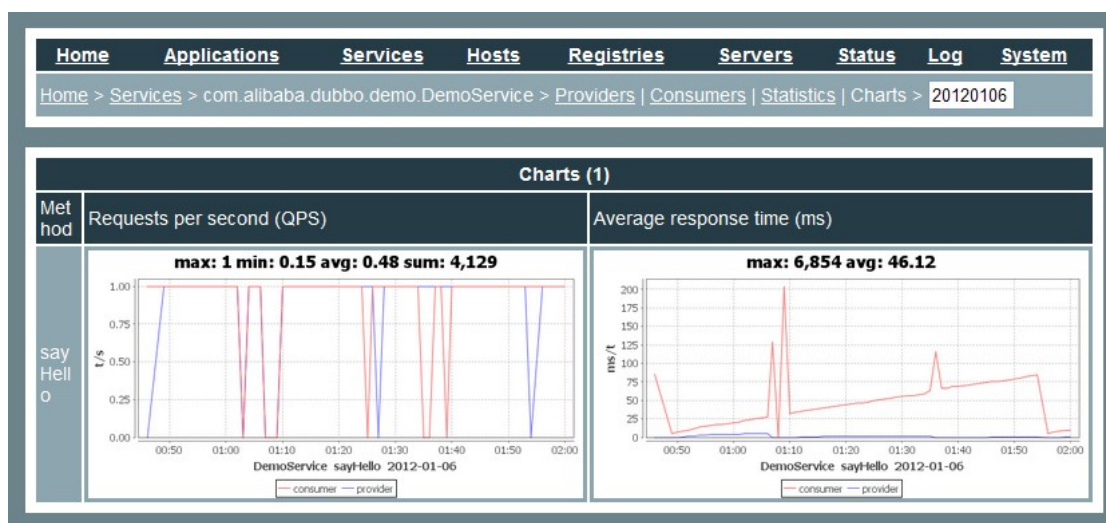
Home Applications Services Hosts Registries Servers Status Log System

Home > Services > com.alibaba.dubbo.demo.DemoService > Providers | Consumers | Statistics | Charts > 20120106

Charts (1)

| Method | Requests per second (QPS) | Average response time (ms) |
|---|---|---|
| sayHello | max: 1 min: 0.15 avg: 0.48 sum: 4,129<br>1.00 0.75 0.50 0.25 0.00<br>t/s<br>00:50 01:00 01:10 01:20 01:30 01:40 01:50 02:00<br>DemoService sayHello 2012-01-06<br>consumer provider | max: 6,854 avg: 46.12<br>200 175 150 125 100 75 50 25 0<br>ms/t<br>00:50 01:00 01:10 01:20 01:30 01:40 01:50 02:00<br>DemoService sayHello 2012-01-06<br>consumer provider |